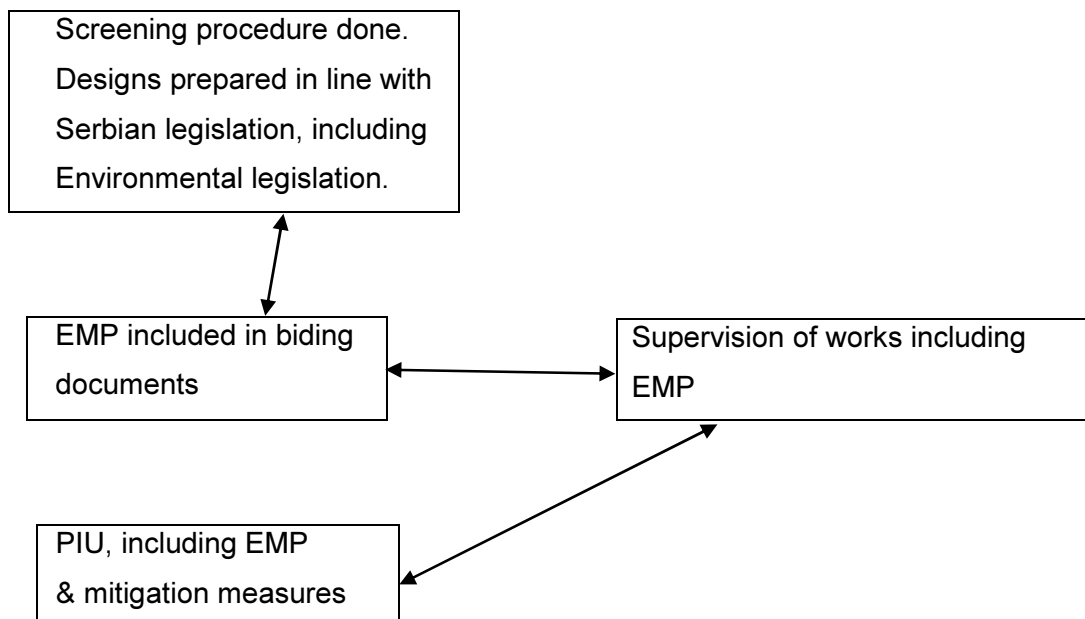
Screening procedure done. Designs prepared in line with Serbian legislation, including Environmental legislation.

EMP included in biding documents

Supervision of works including EMP

PIU, including EMP & mitigation measures